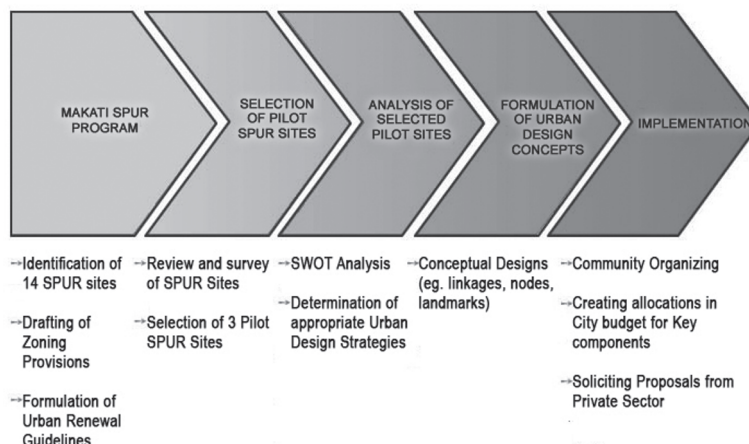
MAKATI SPUR PROGRAM

SELECTION OF PILOT SPUR SITES

ANALYSIS OF SELECTED PILOT SITES

FORMULATION OF URBAN DESIGN CONCEPTS

IMPLEMENTATION

→Identification of 14 SPUR sites

→Drafting of Zoning Provisions

→Formulation of Urban Renewal Guidelines

→Review and survey of SPUR Sites

→Selection of 3 Pilot SPUR Sites

→SWOT Analysis

→Determination of appropriate Urban Design Strategies

→Conceptual Designs (eg. linkages, nodes, landmarks)

→Community Organizing

→Creating allocations in City budget for Key components

→Soliciting Proposals from Private Sector